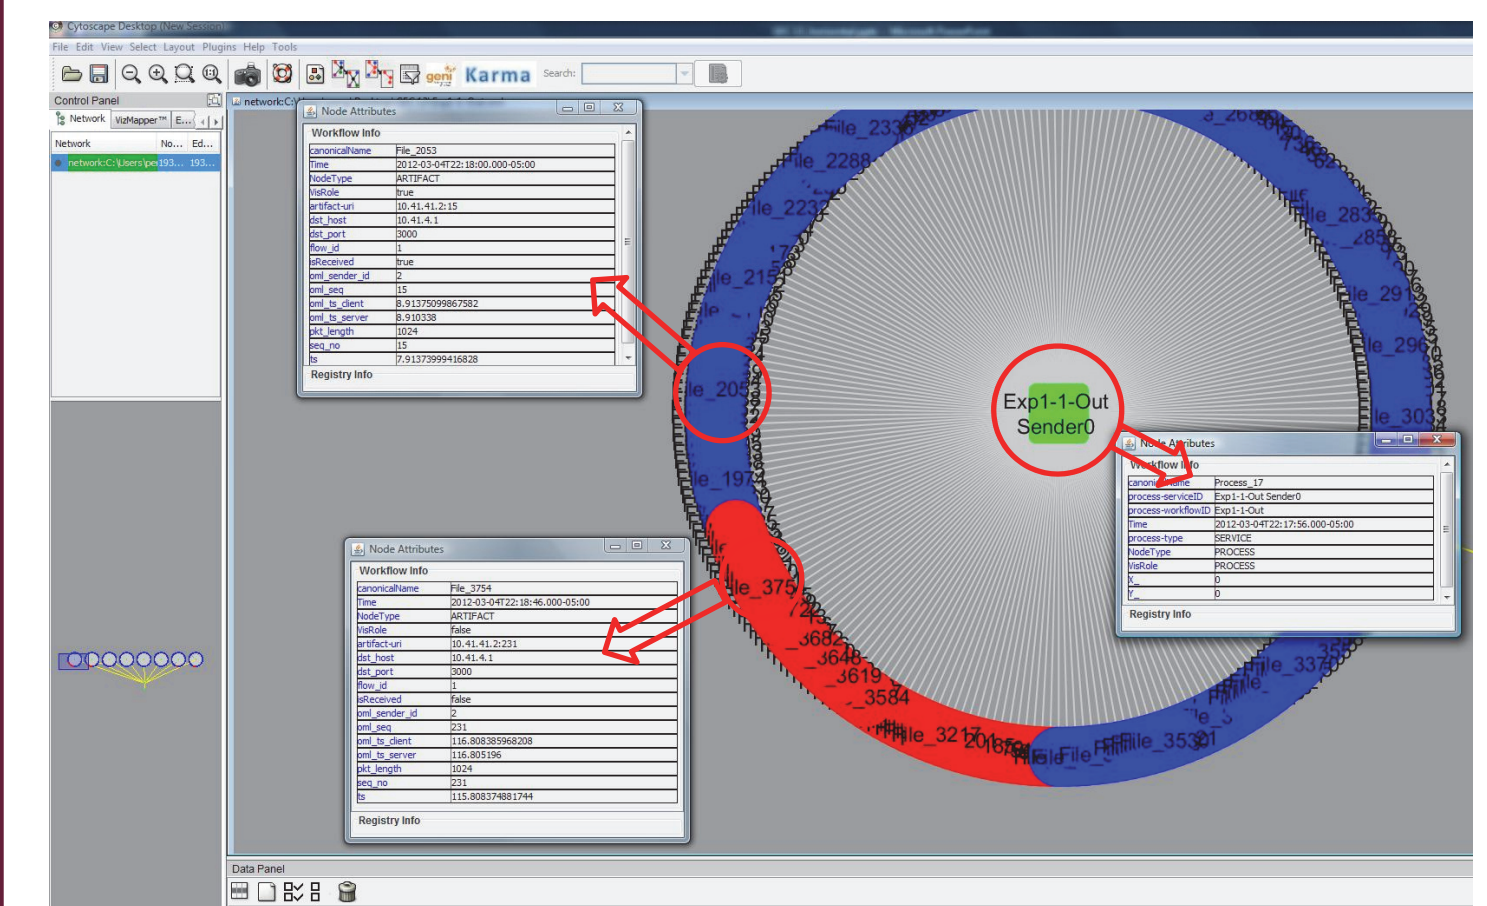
Cytoscape Desktop (New Session)

File Edit View Select Layout Plugins Help Tools

Karma Search:

Control Panel

Network VizMapper™ E...

Network No... Ed...

network:C:\Users\pe 193... 193...

network:C:\

Node Attributes

Workflow Info

| | |
|---|---|
| canonicalName | File_2053 |
| Time | 2012-03-04T22:18:00.000-05:00 |
| NodeType | ARTIFACT |
| VisRole | true |
| artifact-uri | 10.41.41.2:15 |
| dst_host | 10.41.4.1 |
| dst_port | 3000 |
| flow_id | 1 |
| isReceived | true |
| oml_sender_id | 2 |
| oml_seq | 15 |
| oml_ts_client | 8.91375099867582 |
| oml_ts_server | 8.910338 |
| pkt_length | 1024 |
| seq_no | 15 |
| ts | 7.91373999416828 |

Registry Info

Exp1-1-Out Sender0

Node Attributes

Workflow Info

| | |
|---|---|
| canonicalName | Process_17 |
| process-serviceID | Exp1-1-Out Sender0 |
| process-workflowID | Exp1-1-Out |
| Time | 2012-03-04T22:17:56.000-05:00 |
| process-type | SERVICE |
| NodeType | PROCESS |
| VisRole | PROCESS |
| X_ | 0 |
| Y_ | 0 |

Registry Info

Node Attributes

Workflow Info

| | |
|---|---|
| canonicalName | File_3754 |
| Time | 2012-03-04T22:18:46.000-05:00 |
| NodeType | ARTIFACT |
| VisRole | false |
| artifact-uri | 10.41.41.2:231 |
| dst_host | 10.41.4.1 |
| dst_port | 3000 |
| flow_id | 1 |
| isReceived | false |
| oml_sender_id | 2 |
| oml_seq | 231 |
| oml_ts_client | 116.808385968208 |
| oml_ts_server | 116.805196 |
| pkt_length | 1024 |
| seq_no | 231 |
| ts | 115.808374881744 |

Registry Info

File_2338 File_2288 File_2233 File_215 File_2053 File_197 File_375 3682 3648 3619 3584 File_3217 File_3532 File_337 File_303 File_296 File_291 File_285 File_283

Data Panel